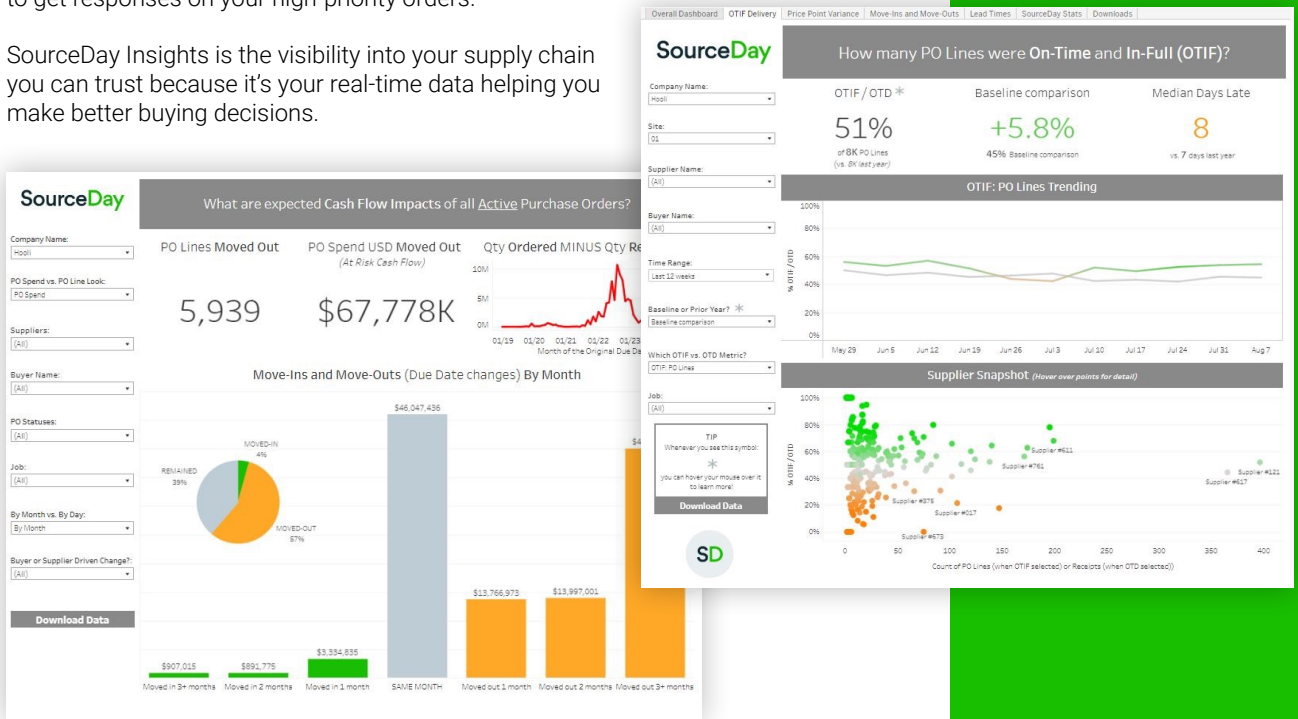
to get responses on your high priority orders.

SourceDay Insights is the visibility into your supply chain you can trust because it's your real-time data helping you make better buying decisions.

SourceDay

What are expected Cash Flow Impacts of all Active Purchase Orders?

Company Name:
Hooli

PO Spend vs. PO Line Look:
PO Spend

Suppliers:
(All)

Buyer Name:
(All)

PO Statuses:
(All)

Job:
(All)

By Month vs. By Day:
By Month

Buyer or Supplier Driven Change?:
(All)

Download Data

PO Lines Moved Out

5,939

PO Spend USD Moved Out
(At Risk Cash Flow)

$67,778K

Qty Ordered MINUS Qty Re

10M
5M
0M
01/19 01/20 01/21 01/22 01/23
Month of the Original Due Da

Move-Ins and Move-Outs (Due Date changes) By Month

MOVED-IN
4%
REMAINED
39%
MOVED-OUT
57%

$46,047,436
$13,766,973
$13,997,001
$4
$3,334,835
$907,015
$891,775

Moved in 3+ months | Moved in 2 months | Moved in 1 month | SAME MONTH | Moved out 1 month | Moved out 2 months | Moved out 3+ months

Overall Dashboard | OTIF Delivery | Price Point Variance | Move-Ins and Move-Outs | Lead Times | SourceDay Stats | Downloads

SourceDay

How many PO Lines were On-Time and In-Full (OTIF)?

Company Name:
Hooli

Site:
01

Supplier Name:
(All)

Buyer Name:
(All)

Time Range:
Last 12 weeks

Baseline or Prior Year? ✳
Baseline comparison

Which OTIF vs. OTD Metric?
OTIF: PO Lines

Job:
(All)

TIP
Whenever you see this symbol:
✳
you can hover your mouse over it to learn more!

Download Data

SD

OTIF / OTD ✳
51%
of 8K PO Lines
(vs. 8K last year)

Baseline comparison
+5.8%
45% Baseline comparison

Median Days Late
8
vs. 7 days last year

OTIF: PO Lines Trending

100%
80%
60%
40%
20%
0%
% OTIF / OTD
May 29 Jun 5 Jun 12 Jun 19 Jun 26 Jul 3 Jul 10 Jul 17 Jul 24 Jul 31 Aug 7

Supplier Snapshot (Hover over points for detail)

100%
80%
60%
40%
20%
0%
% OTIF / OTD
Supplier #611
Supplier #761
Supplier #121
Supplier #617
Supplier #375
Supplier #017
Supplier #673
0 50 100 150 200 250 300 350 400
Count of PO Lines (when OTIF selected) or Receipts (when OTD selected))